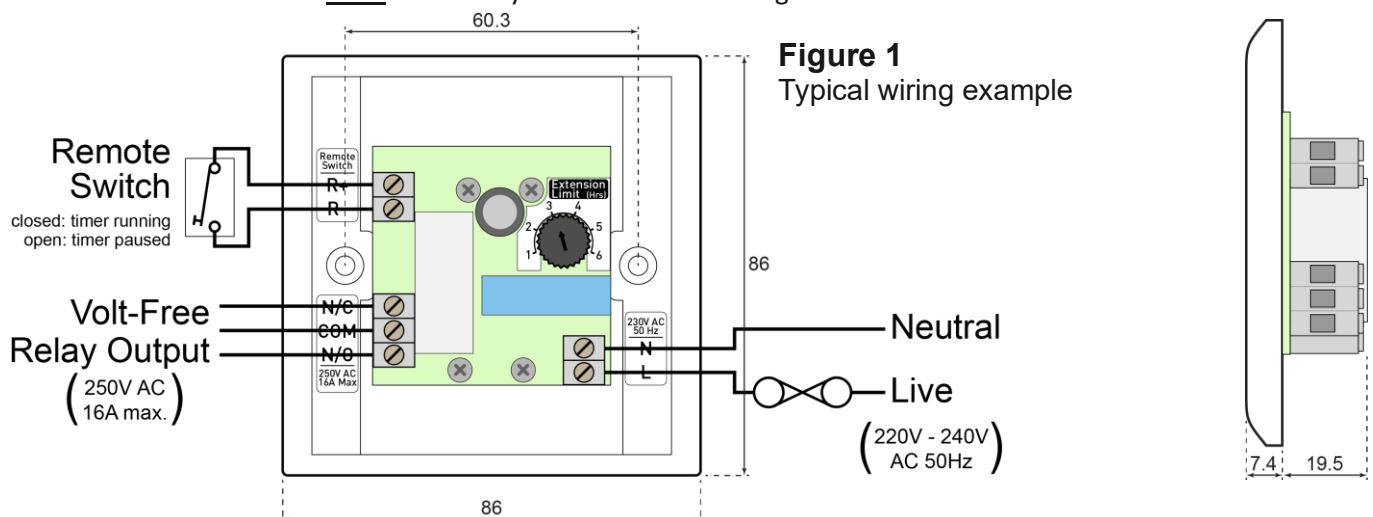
60.3

Figure 1
Typical wiring example

Remote Switch
closed: timer running
open: timer paused

Remote Switch
R
R

Extension Limit (Hrs)
1 2 3 4 5 6

86

Volt-Free Relay Output
(250V AC 16A max.)

N/C
COM
N/O
250V AC 16A Max

230V AC 50 Hz
N
L

Neutral
Live
(220V - 240V AC 50Hz)

86

7.4
19.5